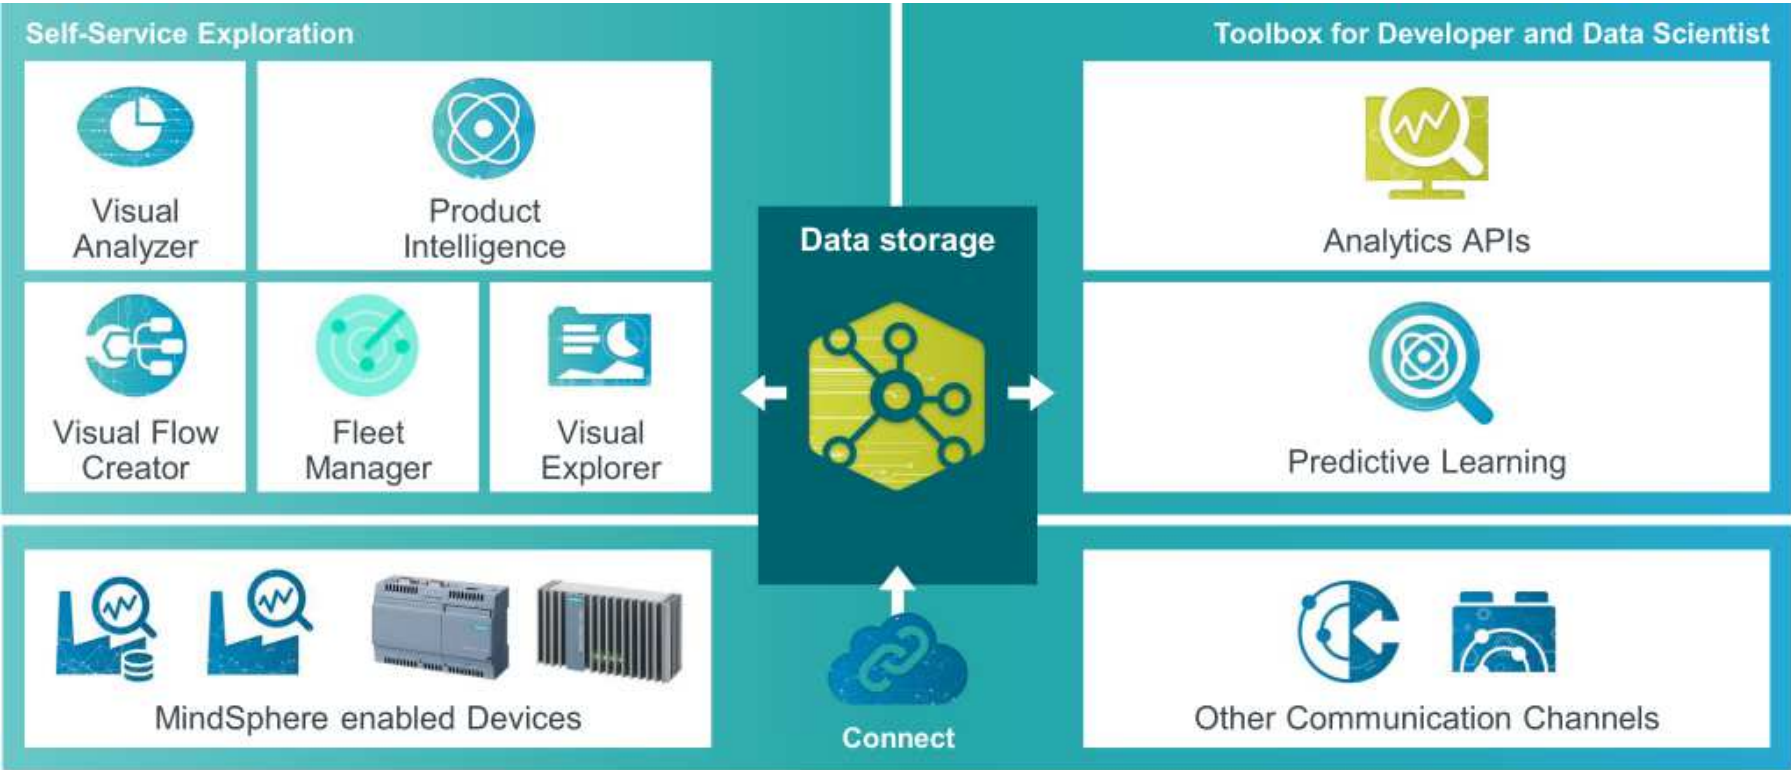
Self-Service Exploration

Visual Analyzer

Product Intelligence

Visual Flow Creator

Fleet Manager

Visual Explorer

Data storage

Toolbox for Developer and Data Scientist

Analytics APIs

Predictive Learning

MindSphere enabled Devices

Connect

Other Communication Channels